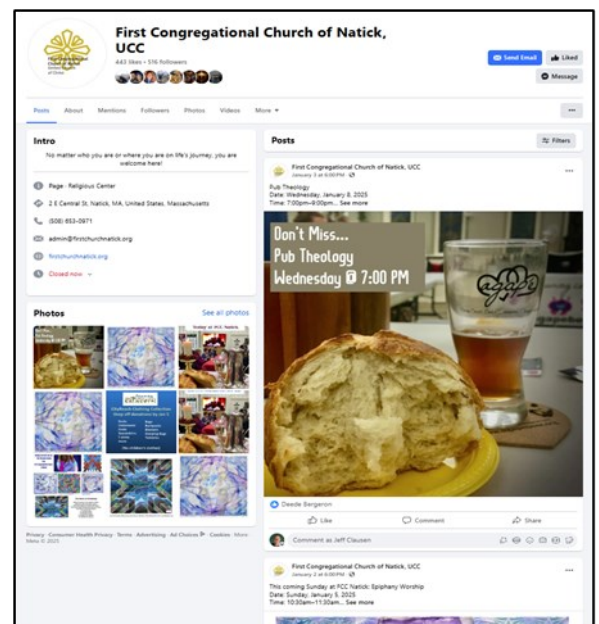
First Congregational Church of Natick, UCC
443 likes • 516 followers

Send Email
Liked
Message

Posts About Mentions Followers Photos Videos More

Intro
No matter who you are or where you are on life's journey, you are welcome here!

Page · Religious Center
2 E Central St, Natick, MA, United States, Massachusetts
(508) 653-0971
admin@firstchurchnatick.org
firstchurchnatick.org
Closed now

Photos
See all photos

Privacy · Consumer Health Privacy · Terms · Advertising · Ad Choices · Cookies · More · Meta © 2025

Posts
Filters

First Congregational Church of Natick, UCC
January 3 at 6:00 PM
Pub Theology
Date: Wednesday, January 8, 2025
Time: 7:00pm–9:00pm... See more

Don't Miss...
Pub Theology
Wednesday @ 7:00 PM

agape

Deede Bergeron
Like Comment Share
Comment as Jeff Clausen

First Congregational Church of Natick, UCC
January 2 at 6:00 PM
This coming Sunday at FCC Natick: Epiphany Worship
Date: Sunday, January 5, 2025
Time: 10:30am–11:30am... See more